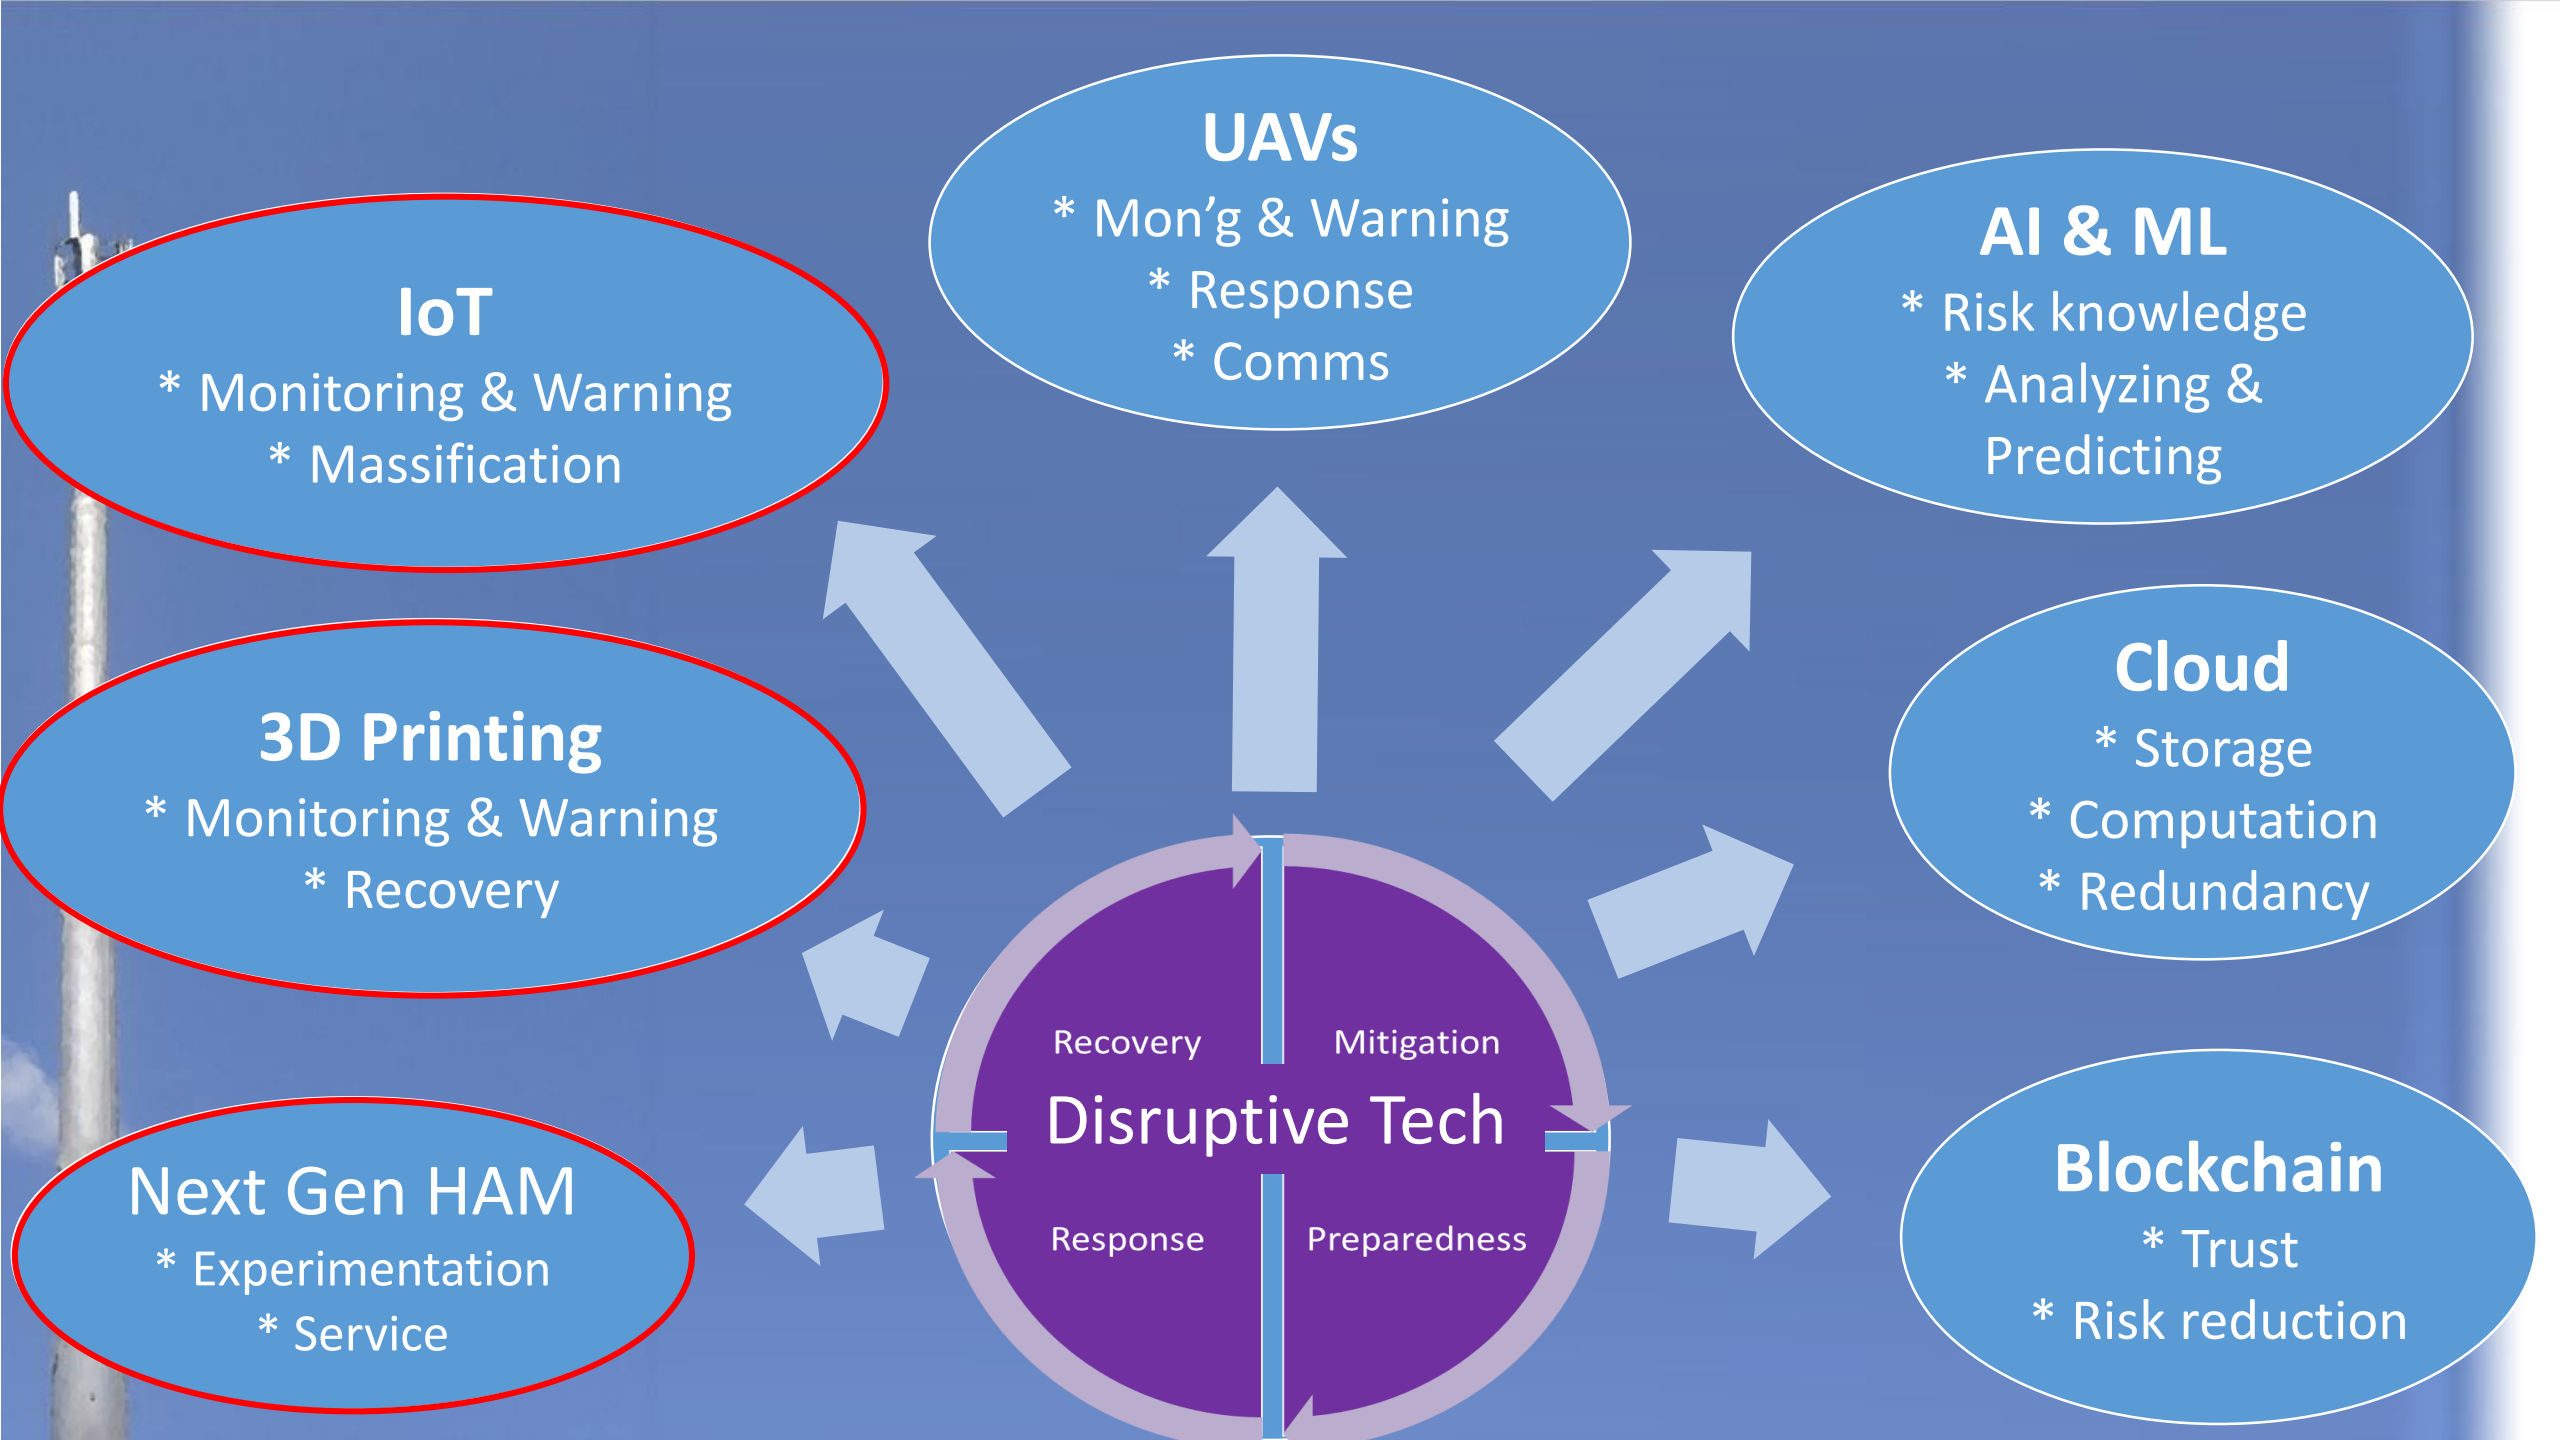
UAVs
* Mon’g & Warning
* Response
* Comms

IoT
* Monitoring & Warning
* Massification

AI & ML
* Risk knowledge
* Analyzing & Predicting

3D Printing
* Monitoring & Warning
* Recovery

Cloud
* Storage
* Computation
* Redundancy

Recovery
Mitigation
Disruptive Tech
Response
Preparedness

Next Gen HAM
* Experimentation
* Service

Blockchain
* Trust
* Risk reduction